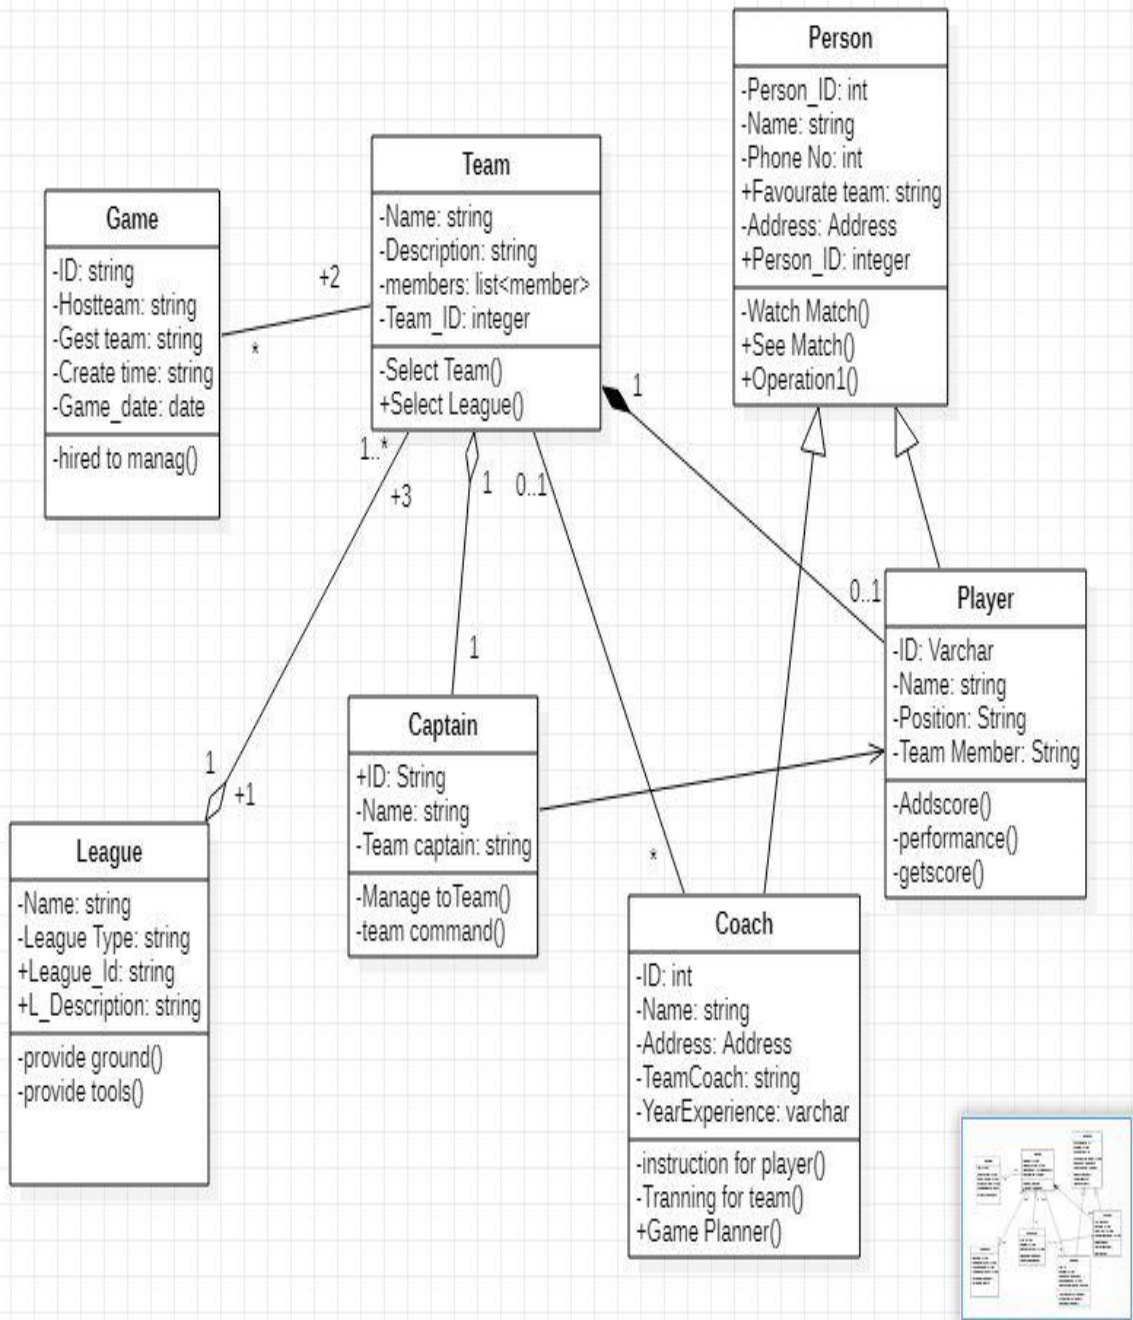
Person
-Person_ID: int
-Name: string
-Phone No: int
+Favourate team: string
-Address: Address
+Person_ID: integer
-Watch Match()
+See Match()
+Operation1()

Team
-Name: string
-Description: string
-members: list<member>
-Team_ID: integer
-Select Team()
+Select League()

Game
-ID: string
-Hostteam: string
-Gest team: string
-Create time: string
-Game_date: date
-hired to manag()

+2
*
1
1..*
+3
1
0..1
0..1
1
1
+1
*

Player
-ID: Varchar
-Name: string
-Position: String
-Team Member: String
-Addscore()
-performance()
-getscore()

Captain
+ID: String
-Name: string
-Team captain: string
-Manage toTeam()
-team command()

League
-Name: string
-League Type: string
+League_Id: string
+L_Description: string
-provide ground()
-provide tools()

Coach
-ID: int
-Name: string
-Address: Address
-TeamCoach: string
-YearExperience: varchar
-instruction for player()
-Tranning for team()
+Game Planner()